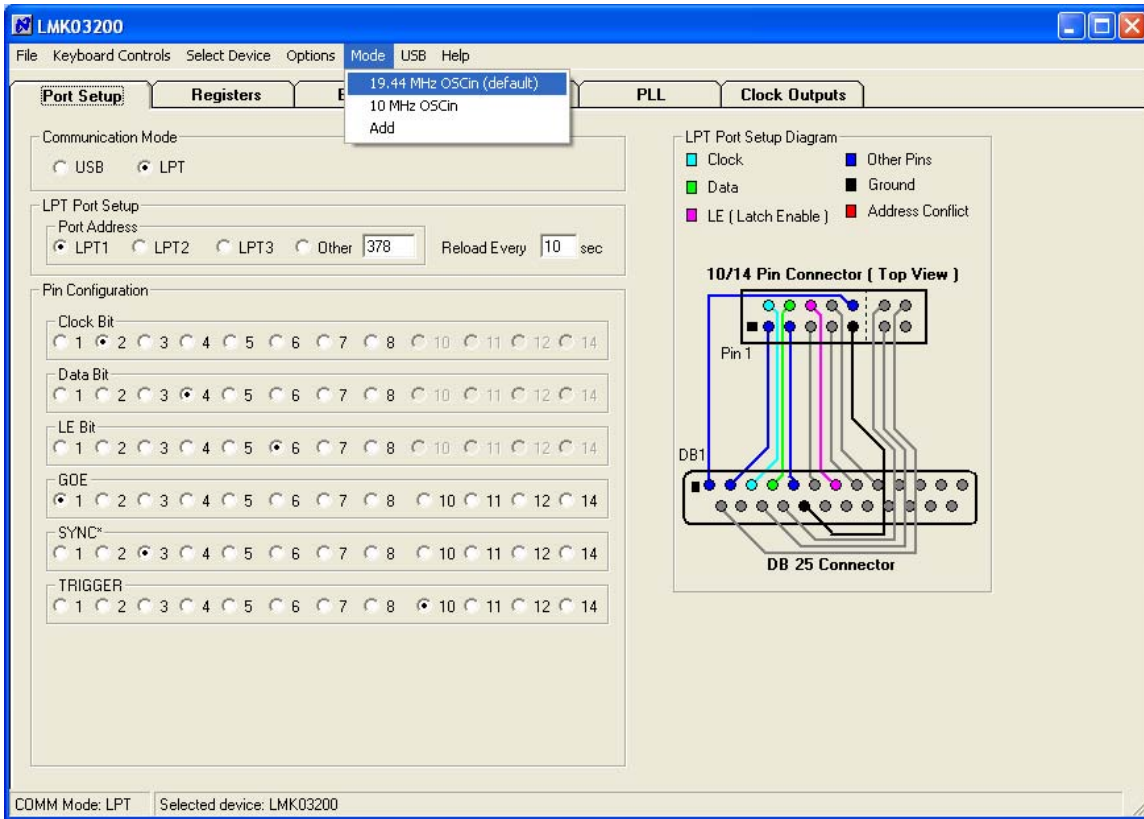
LMK03200

File Keyboard Controls Select Device Options Mode USB Help

Port Setup Registers E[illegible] PLL Clock Outputs

19.44 MHz OSCin (default)
10 MHz OSCin
Add

Communication Mode
USB LPT

LPT Port Setup
Port Address
LPT1 LPT2 LPT3 Other 378 Reload Every 10 sec

Pin Configuration

Clock Bit
1 2 3 4 5 6 7 8 10 11 12 14

Data Bit
1 2 3 4 5 6 7 8 10 11 12 14

LE Bit
1 2 3 4 5 6 7 8 10 11 12 14

GOE
1 2 3 4 5 6 7 8 10 11 12 14

SYNC*
1 2 3 4 5 6 7 8 10 11 12 14

TRIGGER
1 2 3 4 5 6 7 8 10 11 12 14

LPT Port Setup Diagram
Clock
Data
LE ( Latch Enable )
Other Pins
Ground
Address Conflict

10/14 Pin Connector ( Top View )
Pin 1
DB1
DB 25 Connector

COMM Mode: LPT Selected device: LMK03200